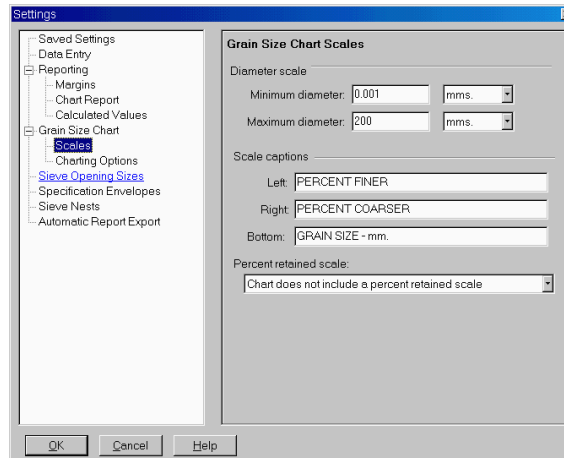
Settings

Saved Settings
Data Entry
Reporting
Margins
Chart Report
Calculated Values
Grain Size Chart
Scales
Charting Options
Sieve Opening Sizes
Specification Envelopes
Sieve Nests
Automatic Report Export

Grain Size Chart Scales

Diameter scale

Minimum diameter: 0.001 mms.

Maximum diameter: 200 mms.

Scale captions

Left: PERCENT FINER

Right: PERCENT COARSER

Bottom: GRAIN SIZE - mm.

Percent retained scale:

Chart does not include a percent retained scale

OK Cancel Help